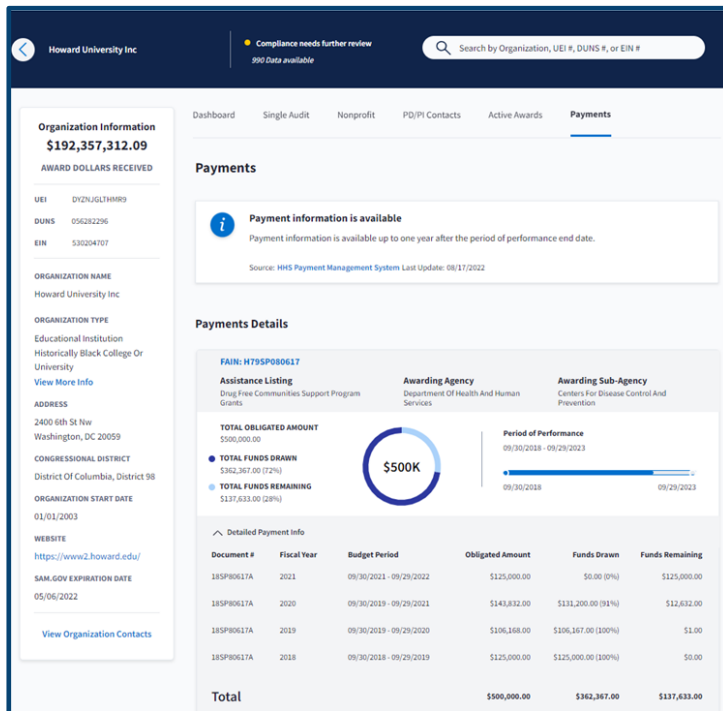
Howard University Inc

Compliance needs further review
990 Data available

Search by Organization, UEI #, DUNS #, or EIN #

Organization Information
$192,357,312.09
AWARD DOLLARS RECEIVED

UEI DYZNJGLTHMR9
DUNS 056282296
EIN 530204707

ORGANIZATION NAME
Howard University Inc

ORGANIZATION TYPE
Educational Institution
Historically Black College Or University
View More Info

ADDRESS
2400 6th St Nw
Washington, DC 20059

CONGRESSIONAL DISTRICT
District Of Columbia, District 98

ORGANIZATION START DATE
01/01/2003

WEBSITE
https://www2.howard.edu/

SAM.GOV EXPIRATION DATE
05/06/2022

View Organization Contacts

Dashboard Single Audit Nonprofit PD/PI Contacts Active Awards Payments

Payments

Payment information is available
Payment information is available up to one year after the period of performance end date.

Source: HHS Payment Management System Last Update: 08/17/2022

Payments Details

FAIN: H79SP080617

Assistance Listing
Drug Free Communities Support Program Grants

Awarding Agency
Department Of Health And Human Services

Awarding Sub-Agency
Centers For Disease Control And Prevention

TOTAL OBLIGATED AMOUNT
$500,000.00

TOTAL FUNDS DRAWN
$362,367.00 (72%)

TOTAL FUNDS REMAINING
$137,633.00 (28%)

$500K

Period of Performance
09/30/2018 - 09/29/2023

09/30/2018 09/29/2023

Detailed Payment Info

| Document # | Fiscal Year | Budget Period | Obligated Amount | Funds Drawn | Funds Remaining |
|---|---|---|---|---|---|
| 18SP80617A | 2021 | 09/30/2021 - 09/29/2022 | $125,000.00 | $0.00 (0%) | $125,000.00 |
| 18SP80617A | 2020 | 09/30/2019 - 09/29/2021 | $143,832.00 | $131,200.00 (91%) | $12,632.00 |
| 18SP80617A | 2019 | 09/30/2019 - 09/29/2020 | $106,168.00 | $106,167.00 (100%) | $1.00 |
| 18SP80617A | 2018 | 09/30/2018 - 09/29/2019 | $125,000.00 | $125,000.00 (100%) | $0.00 |
| Total | | | $500,000.00 | $362,367.00 | $137,633.00 |